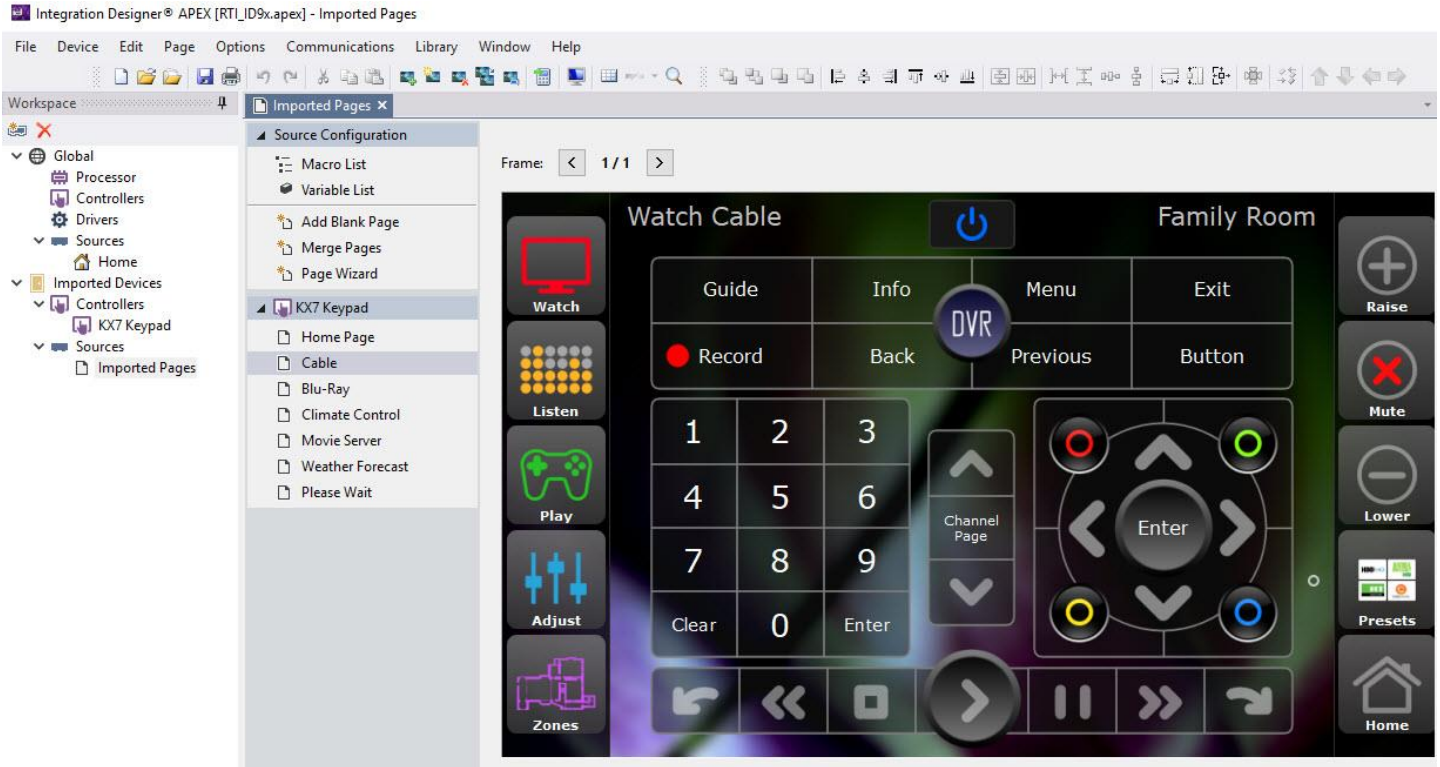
Integration Designer® APEX [RTI_ID9x.apex] - Imported Pages

File Device Edit Page Options Communications Library Window Help

Workspace

Global
Processor
Controllers
Drivers
Sources
Home
Imported Devices
Controllers
KX7 Keypad
Sources
Imported Pages

Imported Pages ×

Source Configuration
Macro List
Variable List
Add Blank Page
Merge Pages
Page Wizard
KX7 Keypad
Home Page
Cable
Blu-Ray
Climate Control
Movie Server
Weather Forecast
Please Wait

Frame: < 1 / 1 >

Watch Cable
Family Room

Watch
Listen
Play
Adjust
Zones

Guide
Info
Menu
Exit
DVR
Record
Back
Previous
Button

1 2 3
4 5 6
7 8 9
Clear 0 Enter

Channel Page

Enter

Raise
Mute
Lower
Presets
Home